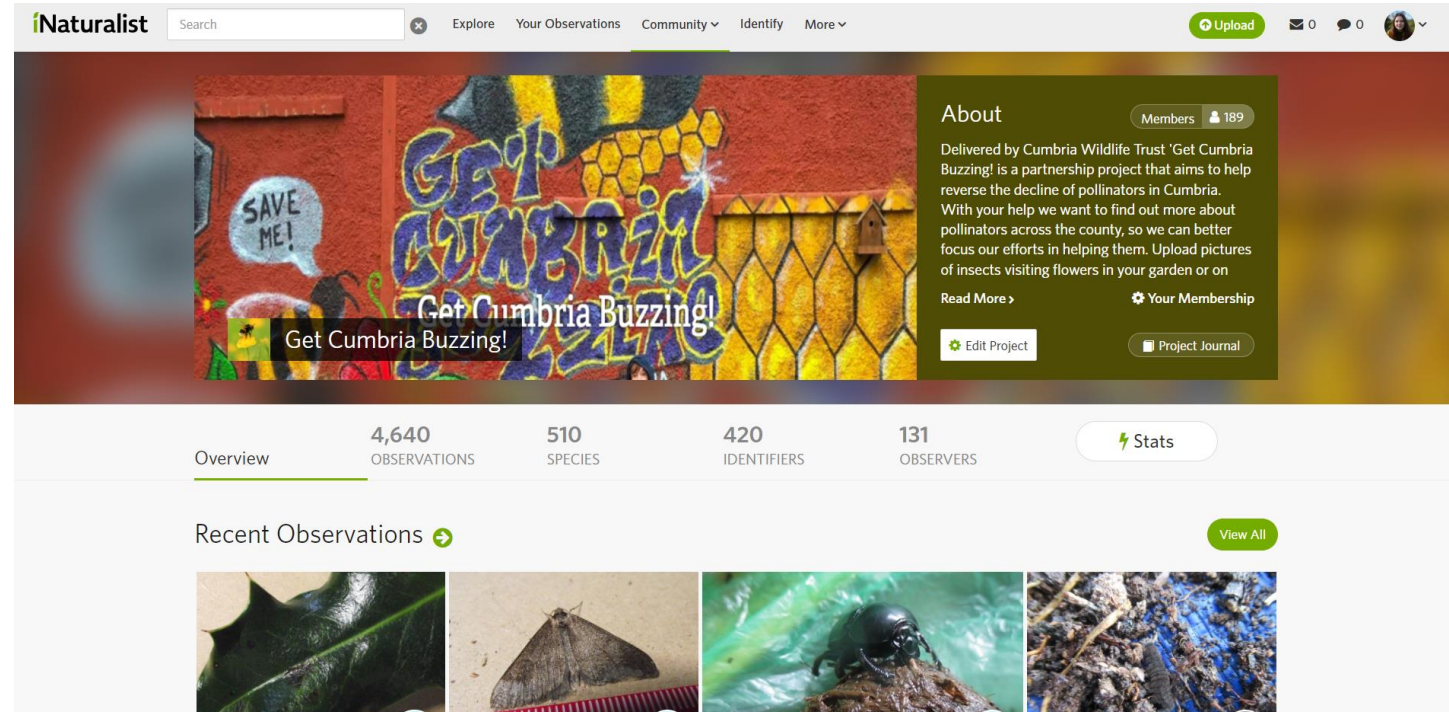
iNaturalist Search Explore Your Observations Community Identify More Upload 0 0

SAVE ME!

GET CUMBRIA BUZZING

Get Cumbria Buzzing!

Get Cumbria Buzzing!

About

Members 189

Delivered by Cumbria Wildlife Trust 'Get Cumbria Buzzing! is a partnership project that aims to help reverse the decline of pollinators in Cumbria. With your help we want to find out more about pollinators across the county, so we can better focus our efforts in helping them. Upload pictures of insects visiting flowers in your garden or on

Read More › Your Membership

Edit Project Project Journal

Overview

4,640 OBSERVATIONS

510 SPECIES

420 IDENTIFIERS

131 OBSERVERS

Stats

Recent Observations

View All